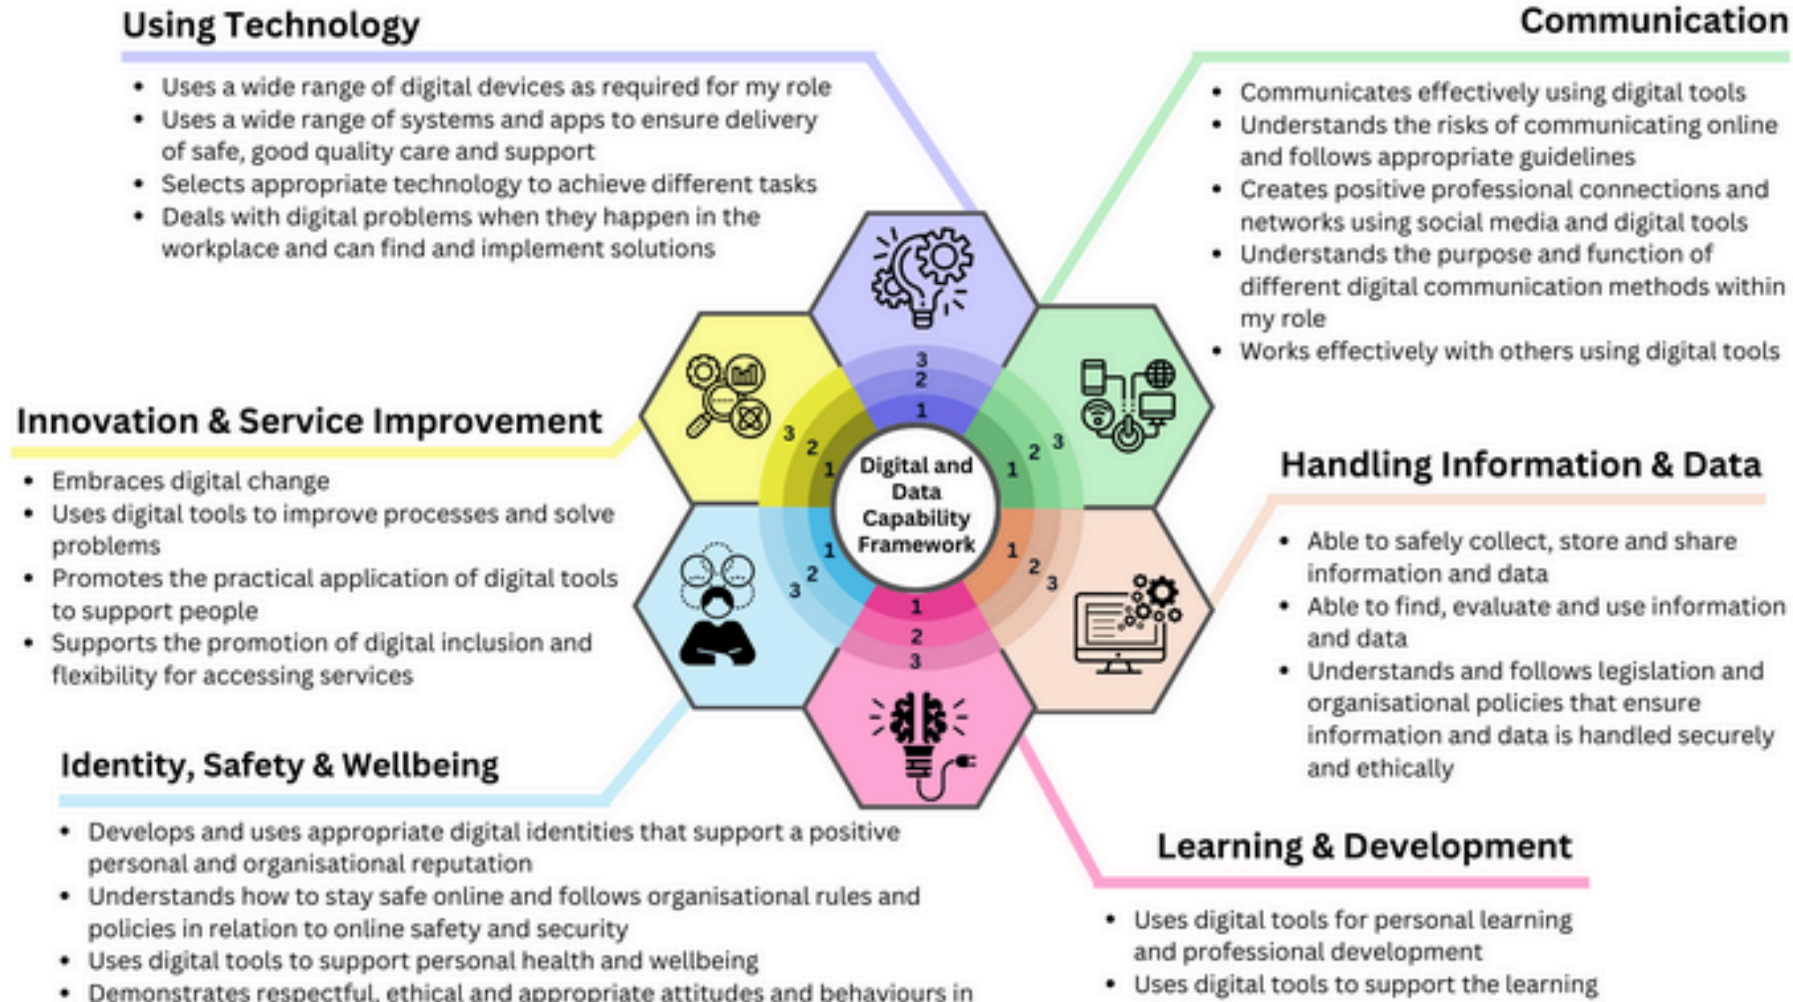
Using Technology

- Uses a wide range of digital devices as required for my role
- Uses a wide range of systems and apps to ensure delivery of safe, good quality care and support
- Selects appropriate technology to achieve different tasks
- Deals with digital problems when they happen in the workplace and can find and implement solutions

Communication

- Communicates effectively using digital tools
- Understands the risks of communicating online and follows appropriate guidelines
- Creates positive professional connections and networks using social media and digital tools
- Understands the purpose and function of different digital communication methods within my role
- Works effectively with others using digital tools

Innovation & Service Improvement

- Embraces digital change
- Uses digital tools to improve processes and solve problems
- Promotes the practical application of digital tools to support people
- Supports the promotion of digital inclusion and flexibility for accessing services

3 2 1 3 2 1 1 2 3 1 2 3 1 2 3 1 2 3

Digital and Data Capability Framework

Handling Information & Data

- Able to safely collect, store and share information and data
- Able to find, evaluate and use information and data
- Understands and follows legislation and organisational policies that ensure information and data is handled securely and ethically

Identity, Safety & Wellbeing

- Develops and uses appropriate digital identities that support a positive personal and organisational reputation
- Understands how to stay safe online and follows organisational rules and policies in relation to online safety and security
- Uses digital tools to support personal health and wellbeing
- Demonstrates respectful, ethical and appropriate attitudes and behaviours in

Learning & Development

- Uses digital tools for personal learning and professional development
- Uses digital tools to support the learning